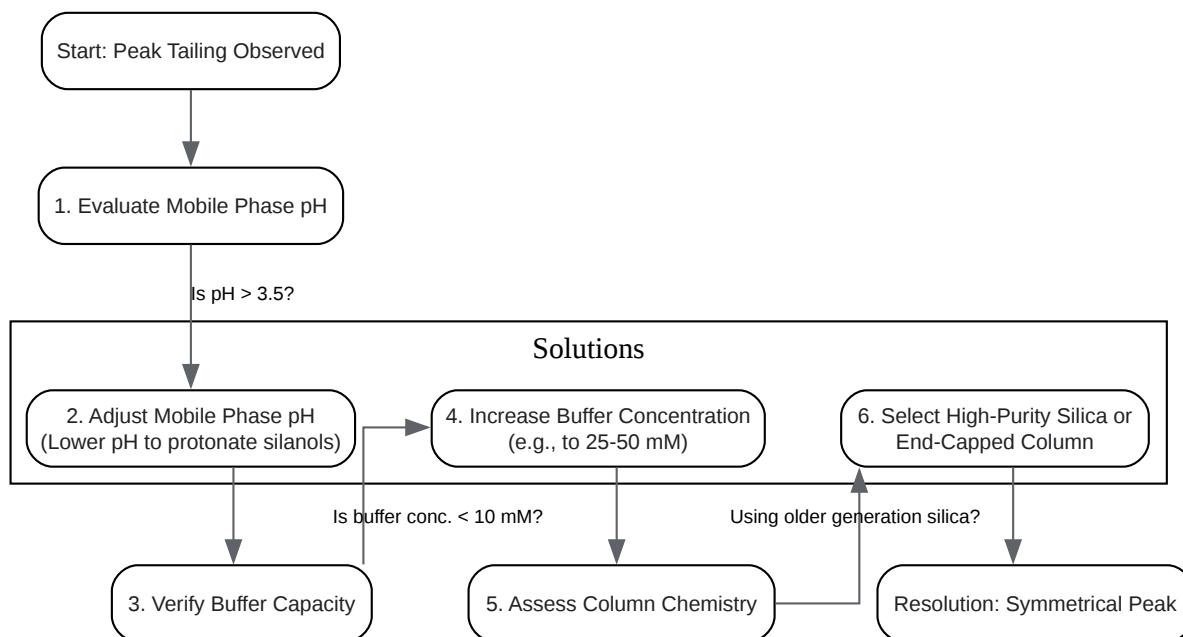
Start: Peak Tailing Observed

1. Evaluate Mobile Phase pH

Is pH > 3.5?

Solutions

2. Adjust Mobile Phase pH (Lower pH to protonate silanols)

4. Increase Buffer Concentration (e.g., to 25-50 mM)

6. Select High-Purity Silica or End-Capped Column

Is buffer conc. < 10 mM?

Using older generation silica?

3. Verify Buffer Capacity

5. Assess Column Chemistry

Resolution: Symmetrical Peak